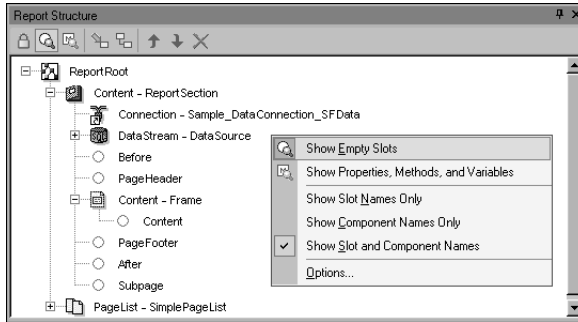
Report Structure

ReportRoot

Content - ReportSection

Connection - Sample_DataConnection_SFData

DataStream - DataSource

Before

PageHeader

Content - Frame

Content

PageFooter

After

Subpage

PageList - SimplePageList

Show Empty Slots

Show Properties, Methods, and Variables

Show Slot Names Only

Show Component Names Only

Show Slot and Component Names

Options...